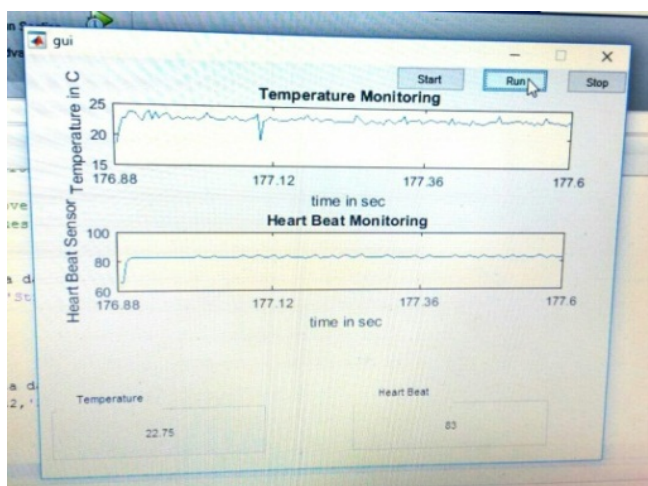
gui

Start
Run
Stop

Temperature Monitoring
Temperature in C
25
20
15
176.88
177.12
177.36
177.6
time in sec

Heart Beat Monitoring
Heart Beat Sensor
100
80
60
176.88
177.12
177.36
177.6
time in sec

Temperature
22.75

Heart Beat
83